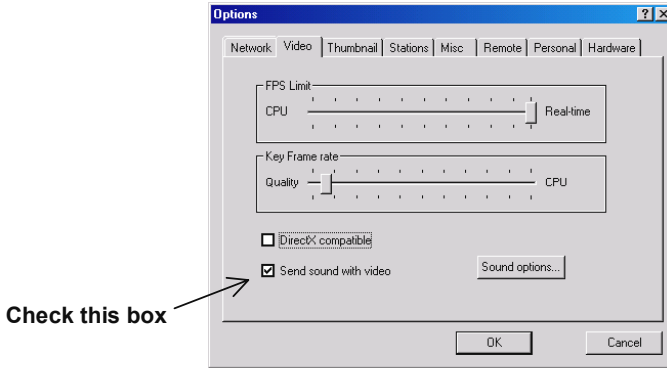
Options

?

Network | Video | Thumbnail | Stations | Misc | Remote | Personal | Hardware

FPS Limit
CPU
Real-time

Key Frame rate
Quality
CPU

DirectX compatible

Send sound with video

Sound options...

Check this box

OK

Cancel